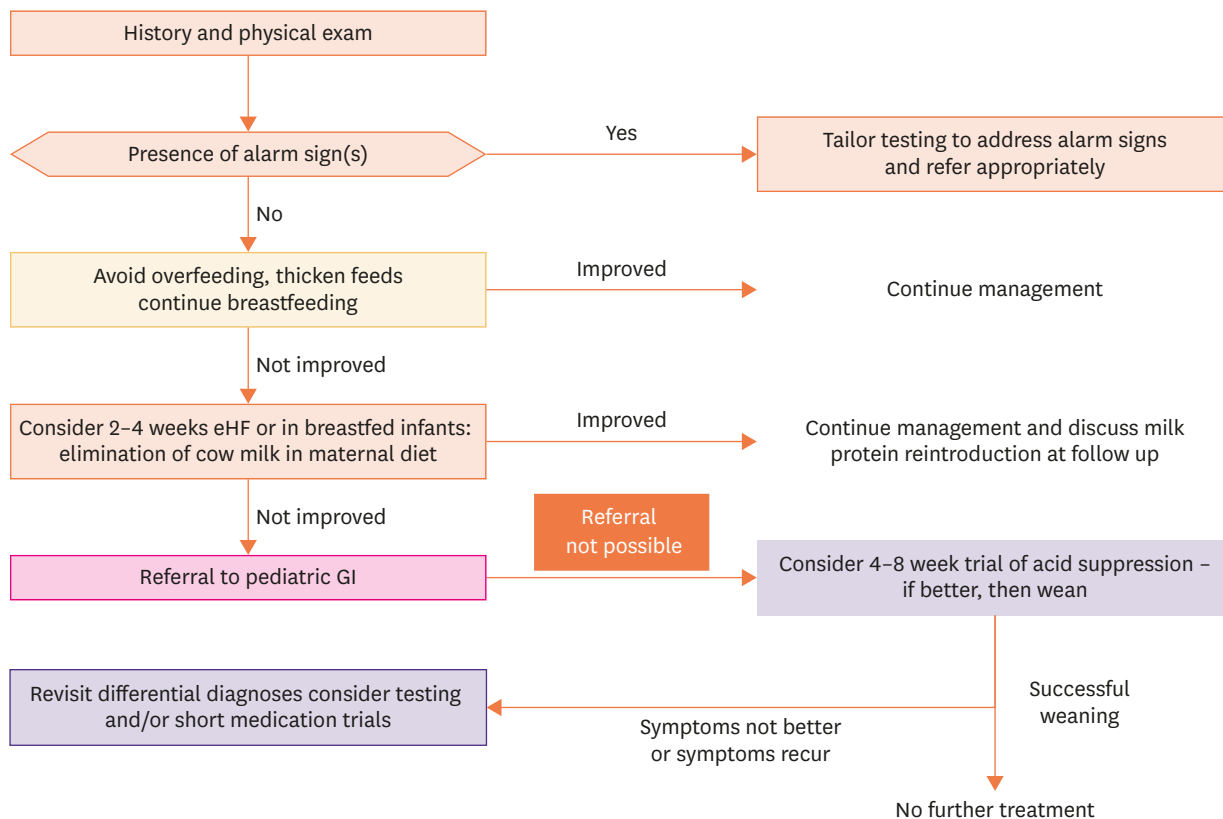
History and physical exam

Presence of alarm sign(s)

Yes

Tailor testing to address alarm signs and refer appropriately

No

Avoid overfeeding, thicken feeds continue breastfeeding

Improved

Continue management

Not improved

Consider 2–4 weeks eHF or in breastfed infants: elimination of cow milk in maternal diet

Improved

Continue management and discuss milk protein reintroduction at follow up

Not improved

Referral not possible

Referral to pediatric GI

Consider 4–8 week trial of acid suppression – if better, then wean

Revisit differential diagnoses consider testing and/or short medication trials

Successful weaning

Symptoms not better or symptoms recur

No further treatment